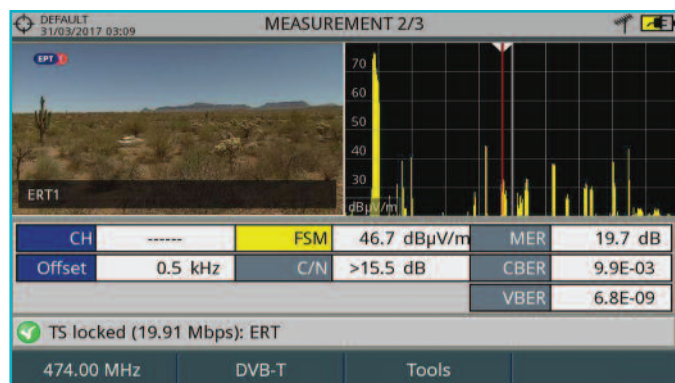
DEFAULT
31/03/2017 03:09

MEASUREMENT 2/3

EPT

ERT1

70
60
50
40
30
dBµV/m

| CH | ------ | FSM | 46.7 dBµV/m | MER | 19.7 dB |
|---|---|---|---|---|---|
| Offset | 0.5 kHz | C/N | >15.5 dB | CBER | 9.9E-03 |
| | | | | VBER | 6.8E-09 |

TS locked (19.91 Mbps): ERT

474.00 MHz
DVB-T
Tools